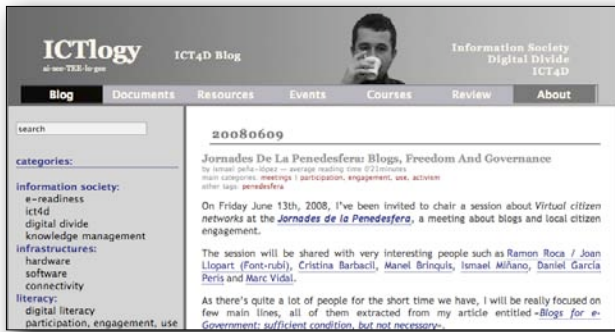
ICTlogy
ai-see-TEE-lo-gee

ICT4D Blog

Information Society
Digital Divide
ICT4D

Blog | Documents | Resources | Events | Courses | Review | About

search

categories:

information society:
e-readiness
ict4d
digital divide
knowledge management
infrastructures:
hardware
software
connectivity
literacy:
digital literacy
participation, engagement, use

20080609

Jornades De La Penedesfera: Blogs, Freedom And Governance
by ismael peña-lópez — average reading time 0'21minutes
main categories: meetings | participation, engagement, use, activism
other tags: penedesfera

On Friday June 13th, 2008, I've been invited to chair a session about Virtual citizen networks at the Jornades de la Penedesfera, a meeting about blogs and local citizen engagement.

The session will be shared with very interesting people such as Ramon Roca / Joan Llopart (Font-rubí), Cristina Barbacil, Manel Brinquis, Ismael Miñano, Daniel Garcia Peris and Marc Vidal.

As there's quite a lot of people for the short time we have, I will be really focused on few main lines, all of them extracted from my article entitled «Blogs for e-Government: sufficient condition, but not necessary».